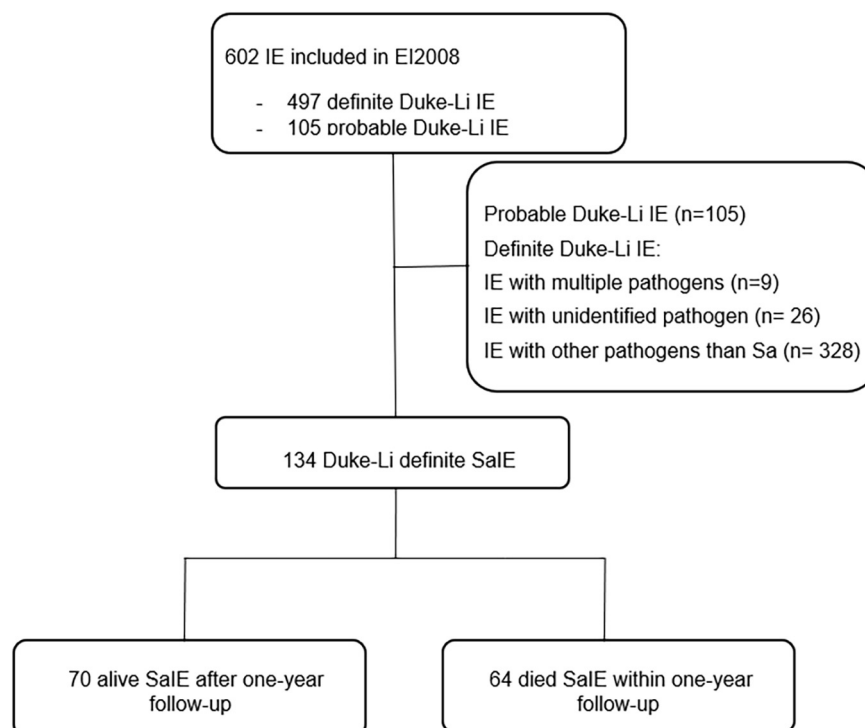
602 IE included in EI2008

- 497 definite Duke-Li IE
- 105 probable Duke-Li IE

Probable Duke-Li IE (n=105)
Definite Duke-Li IE:
IE with multiple pathogens (n=9)
IE with unidentified pathogen (n= 26)
IE with other pathogens than Sa (n= 328)

134 Duke-Li definite SaIE

70 alive SaIE after one-year follow-up

64 died SaIE within one-year follow-up